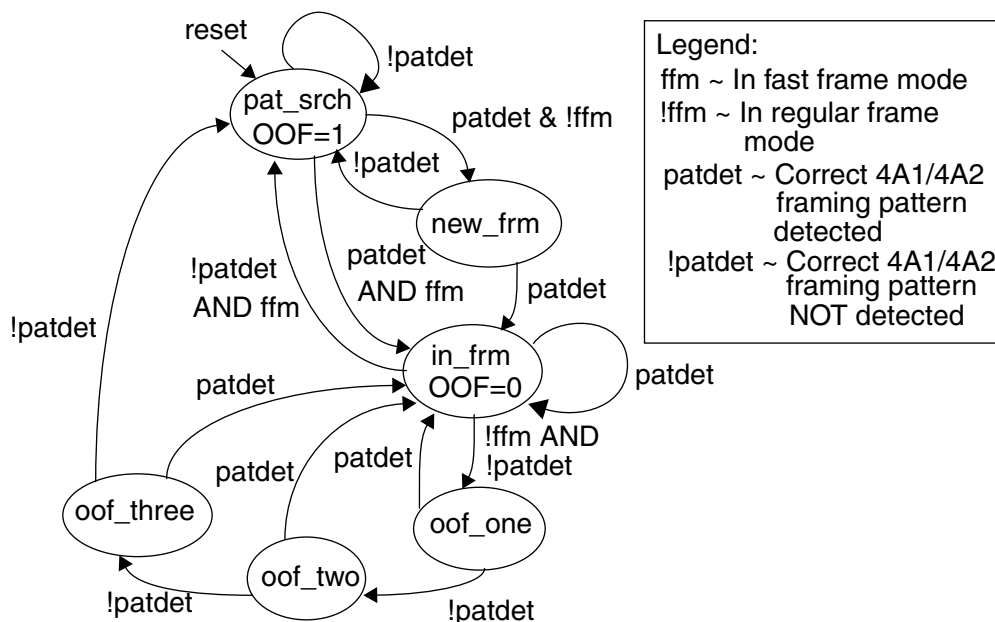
reset

!patdet

pat_srch
OOF=1

patdet & !ffm

!patdet

new_frm

!patdet
AND ffm

patdet
AND ffm

patdet

!patdet

in_frm
OOF=0

patdet

patdet

patdet

patdet

!ffm AND
!patdet

patdet

oof_three

oof_one

oof_two

!patdet

!patdet

Legend:
ffm ~ In fast frame mode
!ffm ~ In regular frame mode
patdet ~ Correct 4A1/4A2 framing pattern detected
!patdet ~ Correct 4A1/4A2 framing pattern NOT detected